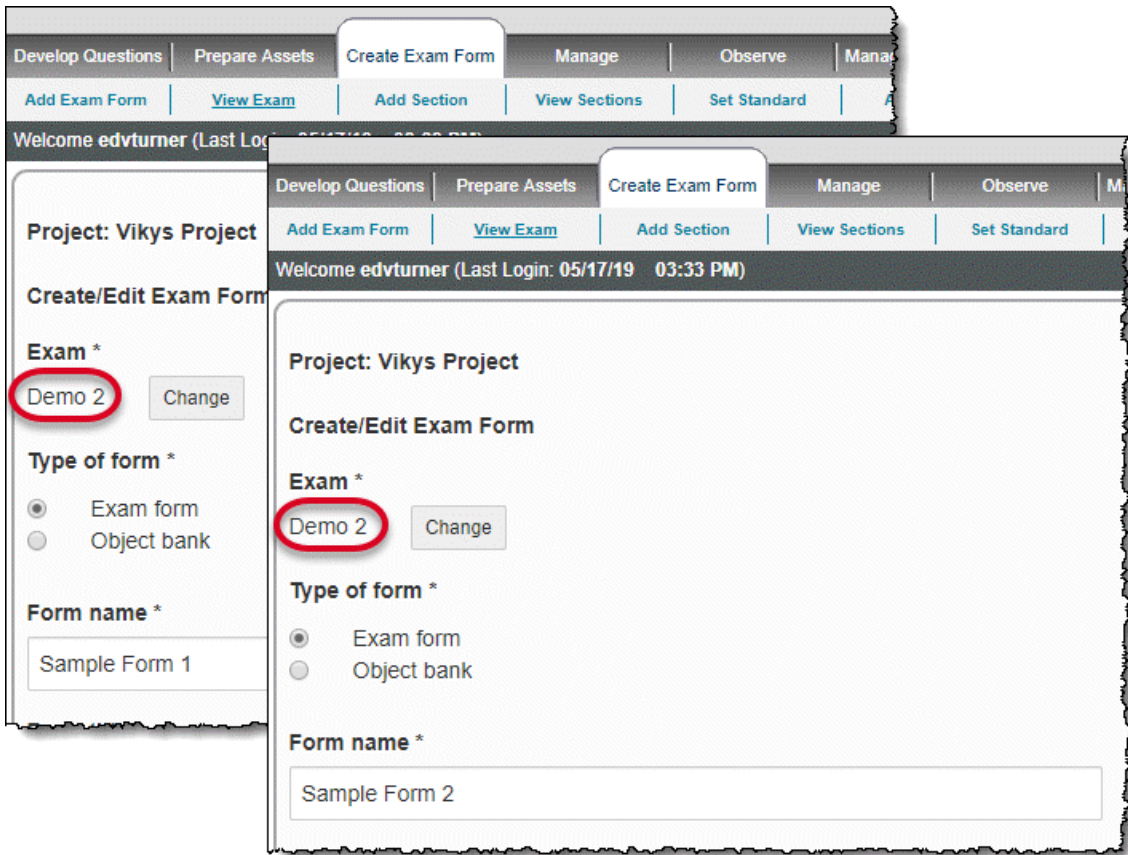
Develop Questions | Prepare Assets | Create Exam Form | Manage | Observe | Mana

Add Exam Form | View Exam | Add Section | View Sections | Set Standard | A

Welcome edvturner (Last Log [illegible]

Project: Vikys Project

Create/Edit Exam Form

Exam *

Demo 2 Change

Type of form *

Exam form

Object bank

Form name *

Sample Form 1

Develop Questions | Prepare Assets | Create Exam Form | Manage | Observe | Mi

Add Exam Form | View Exam | Add Section | View Sections | Set Standard

Welcome edvturner (Last Login: 05/17/19 03:33 PM)

Project: Vikys Project

Create/Edit Exam Form

Exam *

Demo 2 Change

Type of form *

Exam form

Object bank

Form name *

Sample Form 2